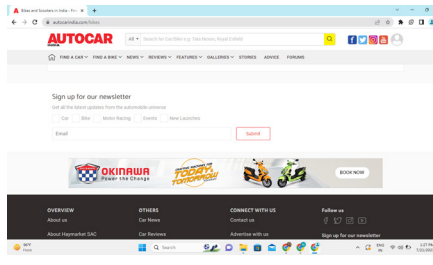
Bikes and Scooters in India - Fin ×  +

autocarindia.com/bikes

AUTOCAR INDIA

All ▾  Search for Car/Bike (e.g. Tata Nexon, Royal Enfield)

FIND A CAR ▾  FIND A BIKE ▾  NEWS ▾  REVIEWS ▾  FEATURES ▾  GALLERIES ▾  STORIES  ADVICE  FORUMS

Sign up for our newsletter

Get all the latest updates from the automobile universe

Car  Bike  Motor Racing  Events  New Launches

Email

Submit

OKINAWA Power the Change

TODAY TOMORROW

BOOK NOW

OVERVIEW
About us
About Haymarket SAC

OTHERS
Car News
Car Reviews

CONNECT WITH US
Contact us
Advertise with us

Follow us

Sign up for our newsletter

36°F Haze

Search

ENG IN

1:27 PM
5/25/2023